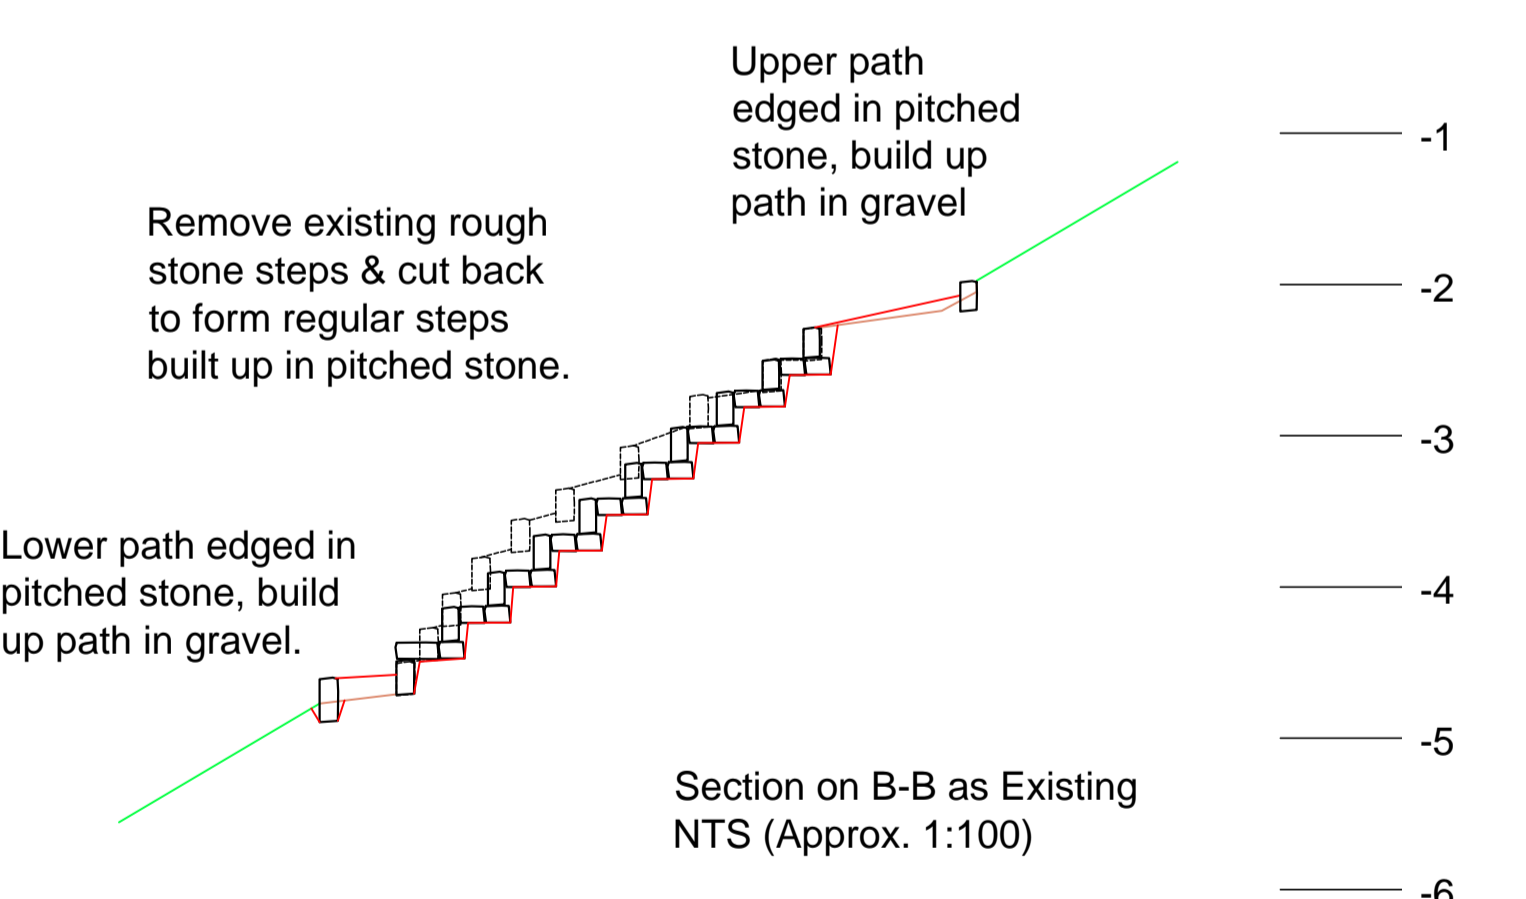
Upper path edged in pitched stone, build up path in gravel

Remove existing rough stone steps & cut back to form regular steps built up in pitched stone.

Lower path edged in pitched stone, build up path in gravel.

-1

-2

-3

-4

-5

-6

Section on B-B as Existing
NTS (Approx. 1:100)